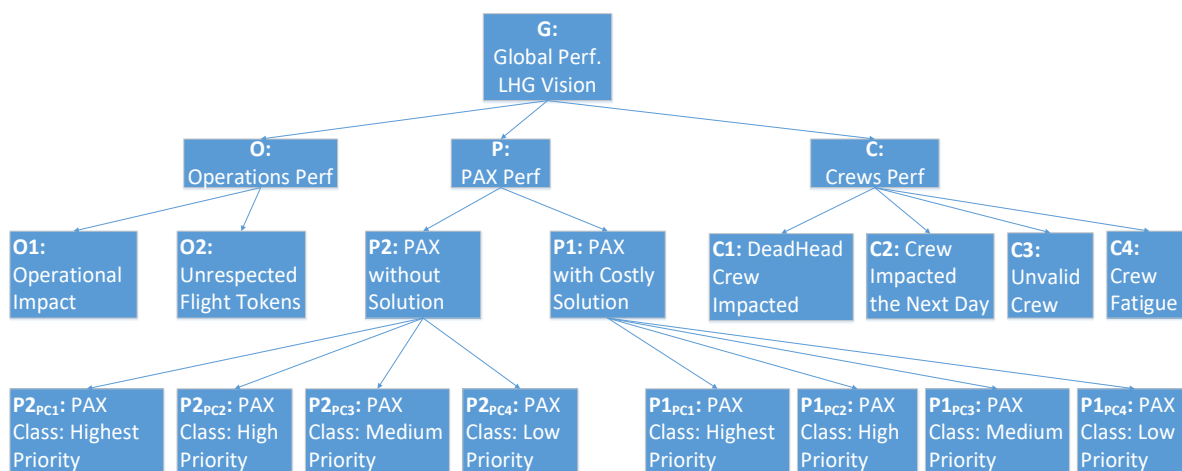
G:
Global Perf.
LHG Vision

O:
Operations Perf

P:
PAX Perf

C:
Crews Perf

O1:
Operational
Impact

O2:
Unrespected
Flight Tokens

P2: PAX
without
Solution

P1: PAX
with Costly
Solution

C1: DeadHead
Crew
Impacted

C2: Crew
Impacted
the Next Day

C3:
Unvalid
Crew

C4:
Crew
Fatigue

$P2_{PC1}$: PAX
Class: Highest
Priority

$P2_{PC2}$: PAX
Class: High
Priority

$P2_{PC3}$: PAX
Class: Medium
Priority

$P2_{PC4}$: PAX
Class: Low
Priority

$P1_{PC1}$: PAX
Class: Highest
Priority

$P1_{PC2}$: PAX
Class: High
Priority

$P1_{PC3}$: PAX
Class: Medium
Priority

$P1_{PC4}$: PAX
Class: Low
Priority